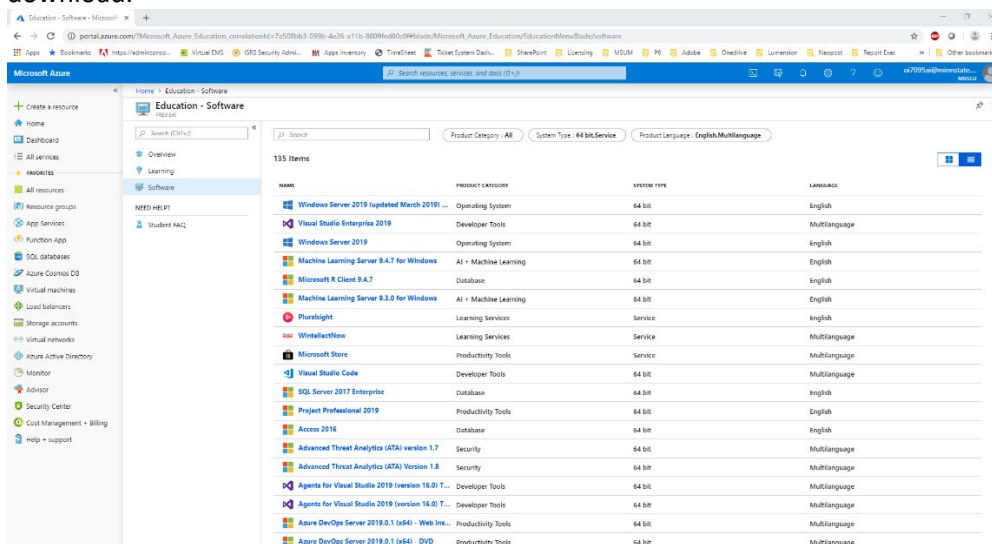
download.

Education - Software - Microsoft ×  +

portal.azure.com/?Microsoft_Azure_Education_correlationId=7a508bb3-099b-4e26-a11b-8809fed80c0f#blade/Microsoft_Azure_Education/EducationMenuBlade/software

Apps  Bookmarks  https://adminconso...  Virtual EMS  ISRS Security Admi...  Apps Inventory  TimeSheet  Ticket System Dash...  SharePoint  Licensing  MSUM  P6  Adobe  Onedrive  Lumension  Neopost  Report Exec  »  Other bookmarks

Microsoft Azure

Search resources, services, and docs (G+/)

oi7095ai@minnstate...

Create a resource
Home
Dashboard
All services
FAVORITES
All resources
Resource groups
App Services
Function App
SQL databases
Azure Cosmos DB
Virtual machines
Load balancers
Storage accounts
Virtual networks
Azure Active Directory
Monitor
Advisor
Security Center
Cost Management + Billing
Help + support

Home > Education - Software

Education - Software
Heven

Search (Ctrl+/)

Overview
Learning
Software

NEED HELP?
Student FAQ

Search

Product Category : All
System Type : 64 bit,Service
Product Language : English,Multilanguage

135 Items

| NAME | PRODUCT CATEGORY | SYSTEM TYPE | LANGUAGE |
|---|---|---|---|
| Windows Server 2019 (updated March 2019) ... | Operating System | 64 bit | English |
| Visual Studio Enterprise 2019 | Developer Tools | 64 bit | Multilanguage |
| Windows Server 2019 | Operating System | 64 bit | English |
| Machine Learning Server 9.4.7 for Windows | AI + Machine Learning | 64 bit | English |
| Microsoft R Client 9.4.7 | Database | 64 bit | English |
| Machine Learning Server 9.3.0 for Windows | AI + Machine Learning | 64 bit | English |
| Pluralsight | Learning Services | Service | English |
| WintellectNow | Learning Services | Service | English |
| Microsoft Store | Productivity Tools | Service | Multilanguage |
| Visual Studio Code | Developer Tools | 64 bit | Multilanguage |
| SQL Server 2017 Enterprise | Database | 64 bit | English |
| Project Professional 2019 | Productivity Tools | 64 bit | English |
| Access 2016 | Database | 64 bit | English |
| Advanced Threat Analytics (ATA) version 1.7 | Security | 64 bit | Multilanguage |
| Advanced Threat Analytics (ATA) Version 1.8 | Security | 64 bit | Multilanguage |
| Agents for Visual Studio 2019 (version 16.0) T... | Developer Tools | 64 bit | Multilanguage |
| Agents for Visual Studio 2019 (version 16.0) T... | Developer Tools | 64 bit | Multilanguage |
| Azure DevOps Server 2019.0.1 (x64) - Web Ins... | Productivity Tools | 64 bit | Multilanguage |
| Azure DevOps Server 2019.0.1 (x64) - DVD | Productivity Tools | 64 bit | Multilanguage |